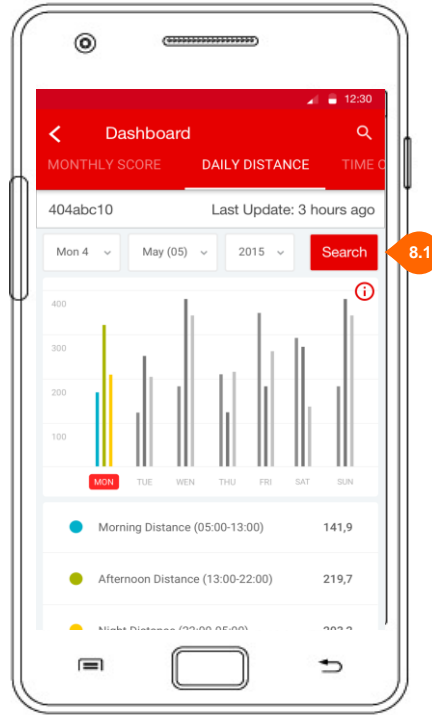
12:30

Dashboard

MONTHLY SCORE DAILY DISTANCE TIME C

404abc10 Last Update: 3 hours ago

Mon 4 May (05) 2015 Search

8.1

400
300
200
100

MON TUE WEN THU FRI SAT SUN

Morning Distance (05:00-13:00) 141,9

Afternoon Distance (13:00-22:00) 219,7

Night Distance (22:00-05:00) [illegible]